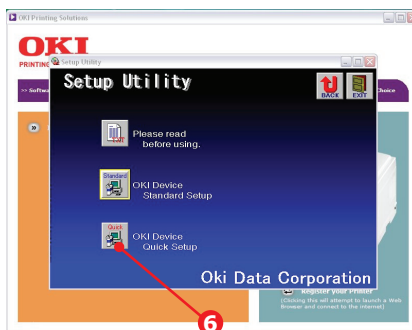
OKI Printing Solutions

OKI

PRINTING

>> Softw

Choice

Setup Utility

Setup Utility

BACK

EXIT

Please read before using.

Standard

OKI Device Standard Setup

Quick

OKI Device Quick Setup

Oki Data Corporation

Register your Printer

[Clicking this will attempt to launch a Web Browser and connect to the internet]

6